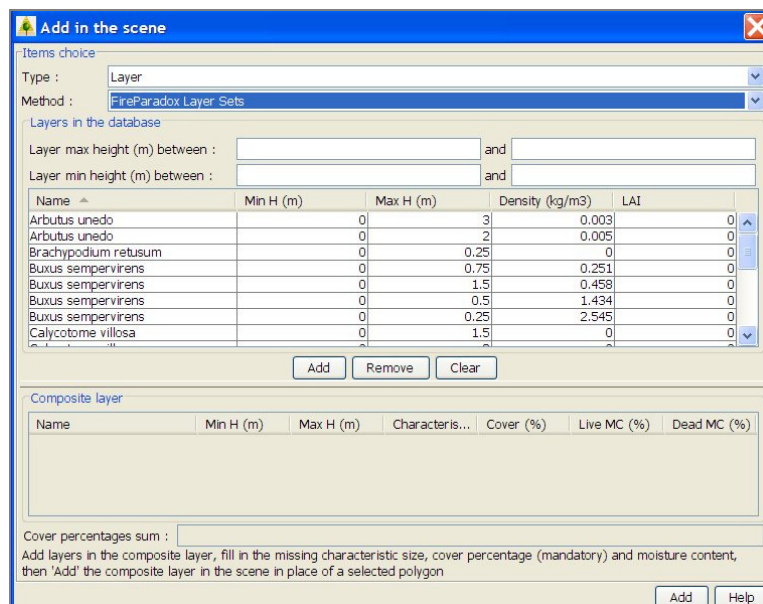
Add in the scene

Items choice

Type : Layer

Method : FireParadox Layer Sets

Layers in the database

Layer max height (m) between : and

Layer min height (m) between : and

| Name | Min H (m) | Max H (m) | Density (kg/m3) | LAI |
|---|---|---|---|---|
| Arbutus unedo | 0 | 3 | 0.003 | 0 |
| Arbutus unedo | 0 | 2 | 0.005 | 0 |
| Brachypodium retusum | 0 | 0.25 | 0 | 0 |
| Buxus sempervirens | 0 | 0.75 | 0.251 | 0 |
| Buxus sempervirens | 0 | 1.5 | 0.458 | 0 |
| Buxus sempervirens | 0 | 0.5 | 1.434 | 0 |
| Buxus sempervirens | 0 | 0.25 | 2.545 | 0 |
| Calycotome villosa | 0 | 1.5 | 0 | 0 |

Add Remove Clear

Composite layer

| Name | Min H (m) | Max H (m) | Characteris... | Cover (%) | Live MC (%) | Dead MC (%) |
|---|---|---|---|---|---|---|

Cover percentages sum :

Add layers in the composite layer, fill in the missing characteristic size, cover percentage (mandatory) and moisture content, then 'Add' the composite layer in the scene in place of a selected polygon

Add Help